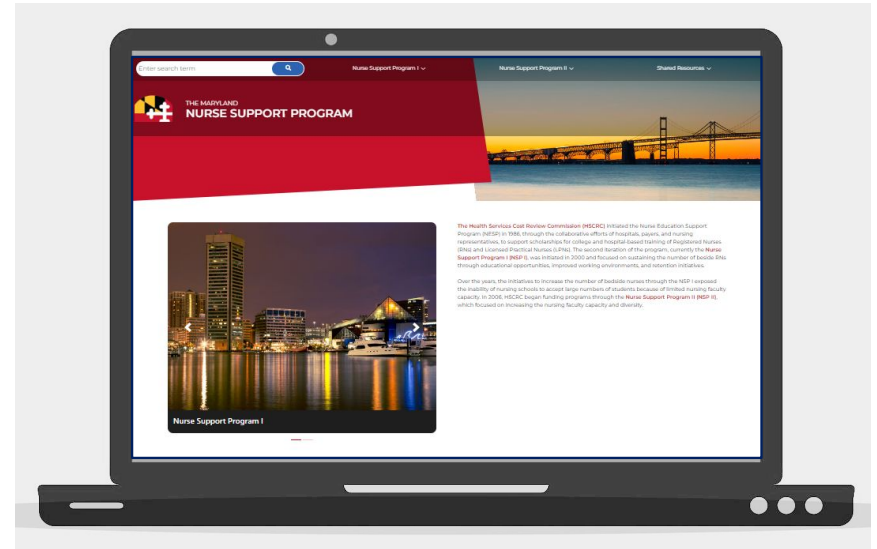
Enter search term

Nurse Support Program I

Nurse Support Program II

Shared Resources

THE MARYLAND
NURSE SUPPORT PROGRAM

The Health Services Cost Review Commission (HSCRC) initiated the Nurse Education Support Program (NESP) in 1986, through the collaborative efforts of hospitals, payers, and nursing representatives, to support scholarships for college and hospital-based training of Registered Nurses (RNs) and Licensed Practical Nurses (LPNs). The second iteration of the program, currently the Nurse Support Program I (NSP I), was initiated in 2000 and focused on sustaining the number of bedside RNs through educational opportunities, improved working environments, and retention initiatives.

Over the years, the initiatives to increase the number of bedside nurses through the NSP I exposed the inability of nursing schools to accept large numbers of students because of limited nursing faculty capacity. In 2006, HSCRC began funding programs through the Nurse Support Program II (NSP II), which focused on increasing the nursing faculty capacity and diversity.

Nurse Support Program I